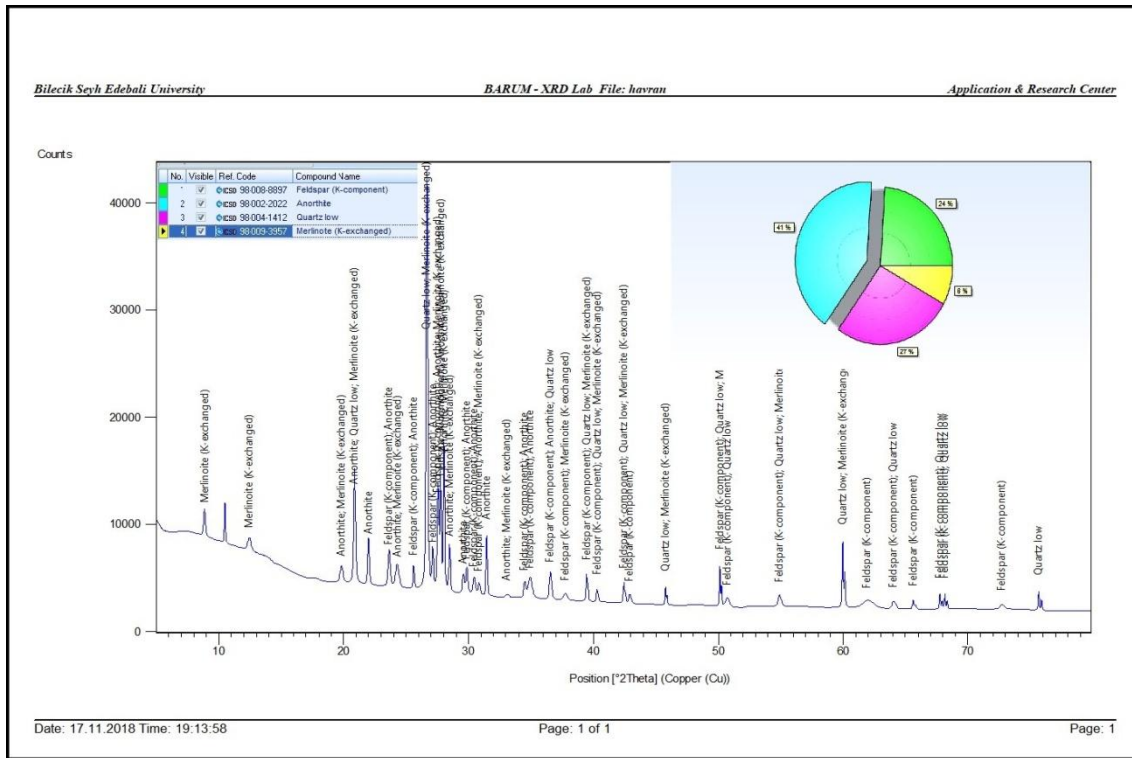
Bilecik Seyh Edebali University

BARUM - XRD Lab File: havran

Application & Research Center

Counts

| No. | Visible | Ref. Code | Compound Name |
|---|---|---|---|
| 1 | ☑ | ICSD 98-008-8897 | Feldspar (K-component) |
| 2 | ☑ | ICSD 98-002-2022 | Anorthite |
| 3 | ☑ | ICSD 98-004-1412 | Quartz low |
| 4 | ☑ | ICSD 98-009-3957 | Merlinote (K-exchanged) |

24 %
6 %
27 %
41 %

40000
30000
20000
10000
0

Merlinoite (K-exchanged)
Merlinoite (K-exchanged)
Anorthite; Merlinoite (K-exchanged)
Anorthite; Quartz low; Merlinoite (K-exchanged)
Anorthite
Feldspar (K-component); Anorthite
Anorthite; Merlinoite (K-exchanged)
Feldspar (K-component); Anorthite
Quartz low; Merlinoite (K-exchanged)
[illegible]
Anorthite; Merlinoite (K-exchanged)
Anorthite; Merlinoite (K-exchanged)
Feldspar (K-component); Anorthite
Anorthite; Merlinoite (K-exchanged)
Feldspar (K-component); Anorthite
Feldspar (K-component); Anorthite; Quartz low
Feldspar (K-component); Merlinoite (K-exchanged)
Feldspar (K-component); Quartz low; Merlinoite (K-exchanged)
Feldspar (K-component); Quartz low; Merlinoite (K-exchanged)
Feldspar (K-component); Quartz low; Merlinoite (K-exchanged)
Feldspar (K-component)
Quartz low; Merlinoite (K-exchanged)
Feldspar (K-component); Quartz low; M
Feldspar (K-component); Quartz low
Feldspar (K-component); Quartz low; Merlinoit
Quartz low; Merlinoite (K-exchang
Feldspar (K-component)
Feldspar (K-component); Quartz low
Feldspar (K-component)
Feldspar (K-component); Quartz low
Feldspar (K-component)
Quartz low

10 20 30 40 50 60 70

Position [°2Theta] (Copper (Cu))

Date: 17.11.2018 Time: 19:13:58

Page: 1 of 1

Page: 1